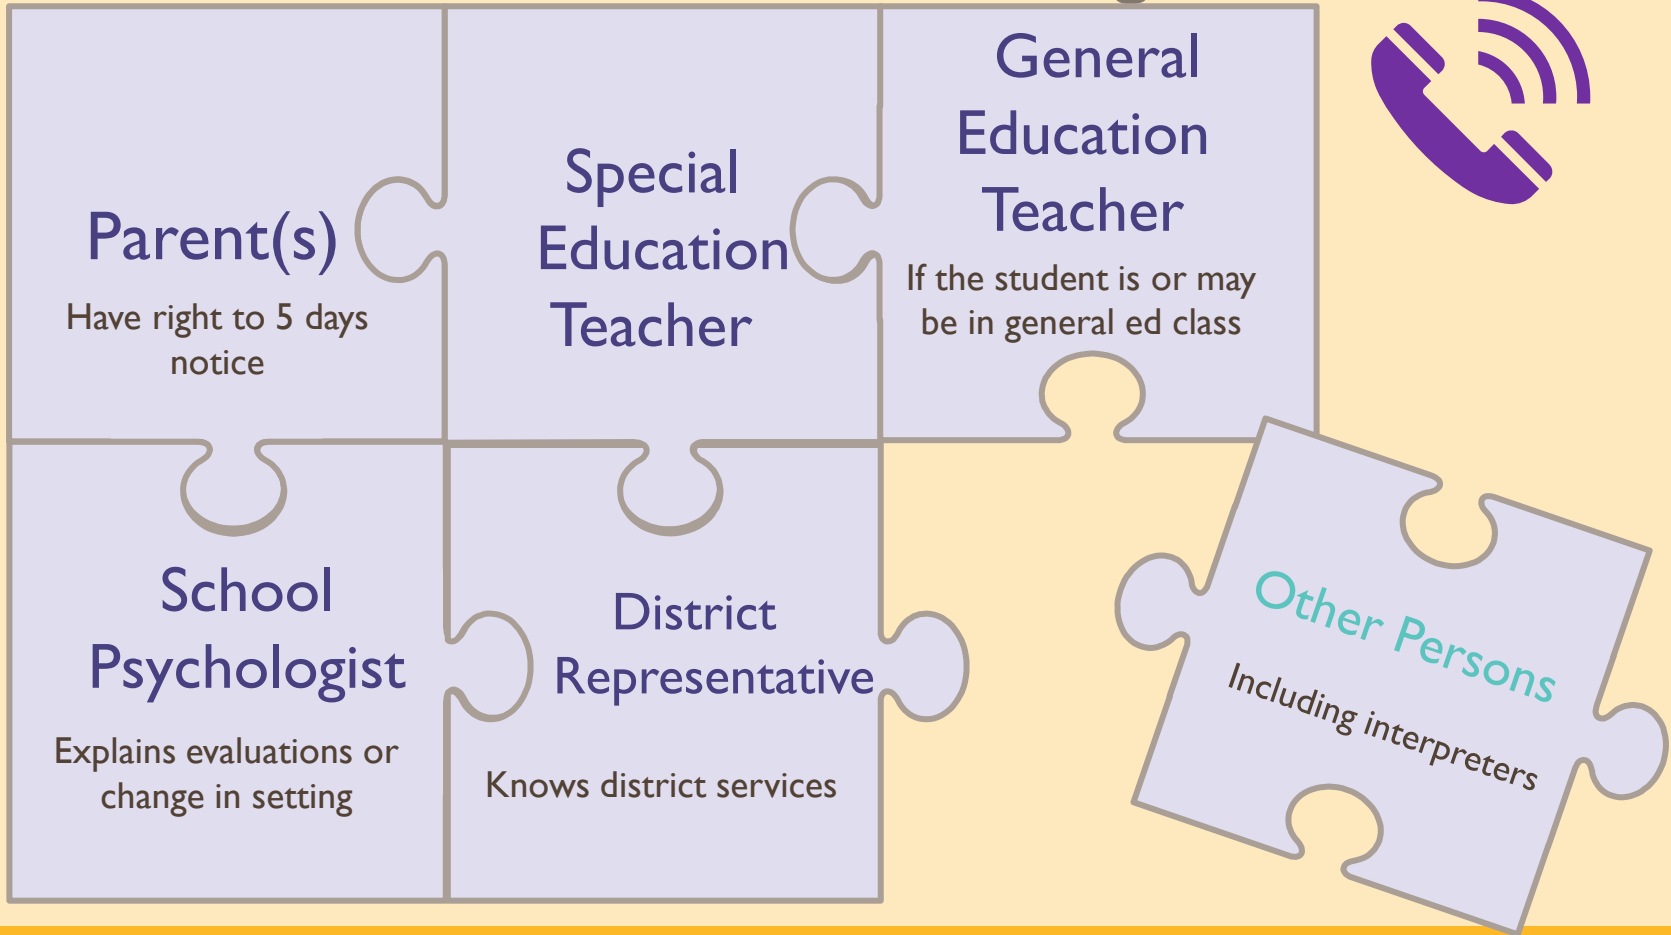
Parent(s)
Have right to 5 days notice

Special Education Teacher

General Education Teacher
If the student is or may be in general ed class

School Psychologist
Explains evaluations or change in setting

District Representative
Knows district services

Other Persons
Including interpreters